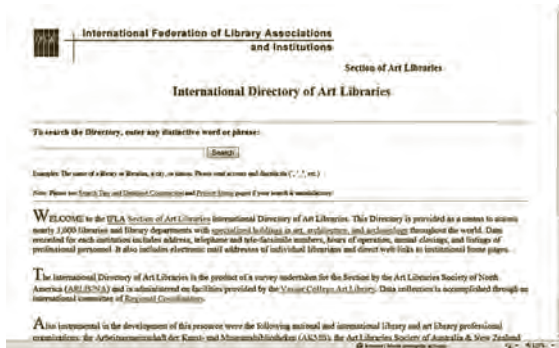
International Federation of Library Associations and Institutions

Section of Art Libraries

International Directory of Art Libraries

To search the Directory, enter any distinctive word or phrase:

Search

Examples: The name of a library or libraries, a city, or nation. Please avoid accents and diacritics (´, ¨, ^, etc.)

Note: Please see Search Tips and Detailed Construction and Privacy Policy pages if your search is unsatisfactory

WELCOME to the IFLA Section of Art Libraries International Directory of Art Libraries. This Directory is provided as a means to access nearly 3,000 libraries and library departments with specialized holdings in art, architecture, and archaeology throughout the world. Data recorded for each institution includes address, telephone and tele-facsimile numbers, hours of operation, annual closings, and listings of professional personnel. It also includes electronic mail addresses of individual librarians and direct web links to institutional home pages.

The International Directory of Art Libraries is the product of a survey undertaken for the Section by the Art Libraries Society of North America (ARLIS/NA) and is administered on facilities provided by the Vassar College Art Library. Data collection is accomplished through an international committee of Regional Coordinators.

Also instrumental in the development of this resource were the following national and international library and art library professional organizations: the Arbeitsgemeinschaft der Kunst- und Museumsbibliotheken (AKMB), the Art Libraries Society of Australia & New Zealand

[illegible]